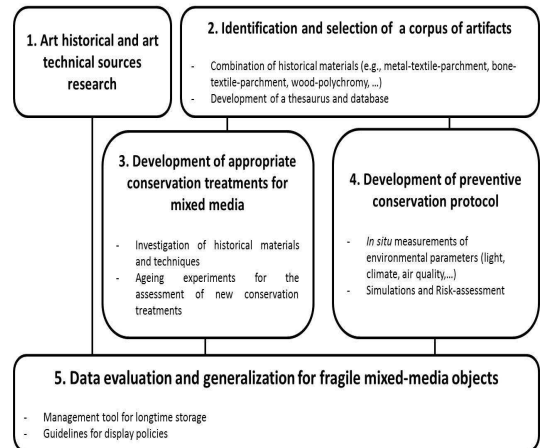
1. Art historical and art technical sources research

2. Identification and selection of a corpus of artifacts

- Combination of historical materials (e.g., metal-textile-parchment, bone-textile-parchment, wood-polychromy, ...)
- Development of a thesaurus and database

3. Development of appropriate conservation treatments for mixed media

- Investigation of historical materials and techniques
- Ageing experiments for the assessment of new conservation treatments

4. Development of preventive conservation protocol

- *In situ* measurements of environmental parameters (light, climate, air quality,...)
- Simulations and Risk-assessment

5. Data evaluation and generalization for fragile mixed-media objects

- Management tool for longtime storage
- Guidelines for display policies